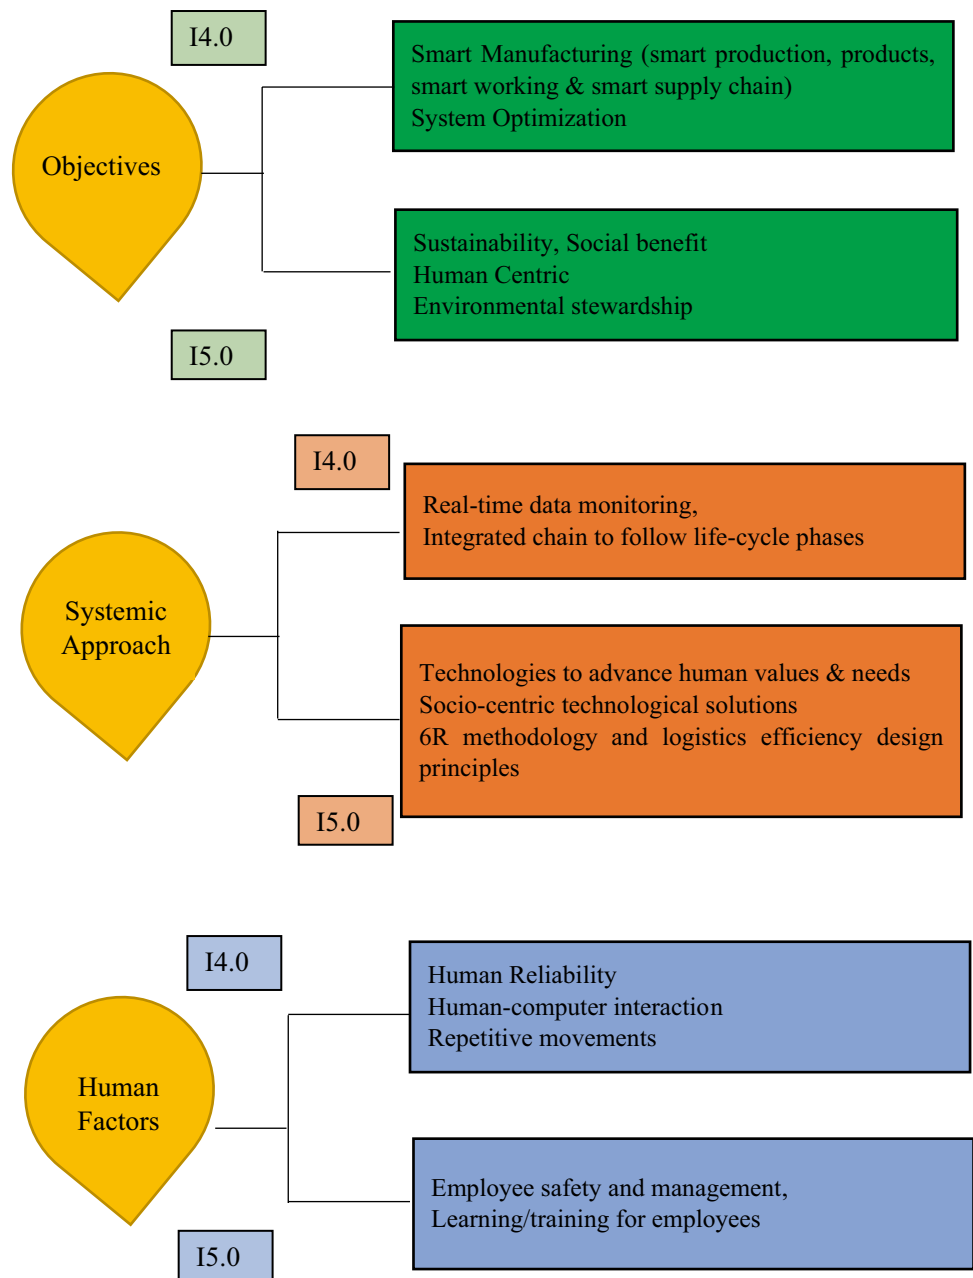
I4.0

Objectives

Smart Manufacturing (smart production, products, smart working & smart supply chain)
System Optimization

Sustainability, Social benefit
Human Centric
Environmental stewardship

I5.0

I4.0

Systemic Approach

Real-time data monitoring,
Integrated chain to follow life-cycle phases

Technologies to advance human values & needs
Socio-centric technological solutions
6R methodology and logistics efficiency design principles

I5.0

I4.0

Human Factors

Human Reliability
Human-computer interaction
Repetitive movements

Employee safety and management,
Learning/training for employees

I5.0